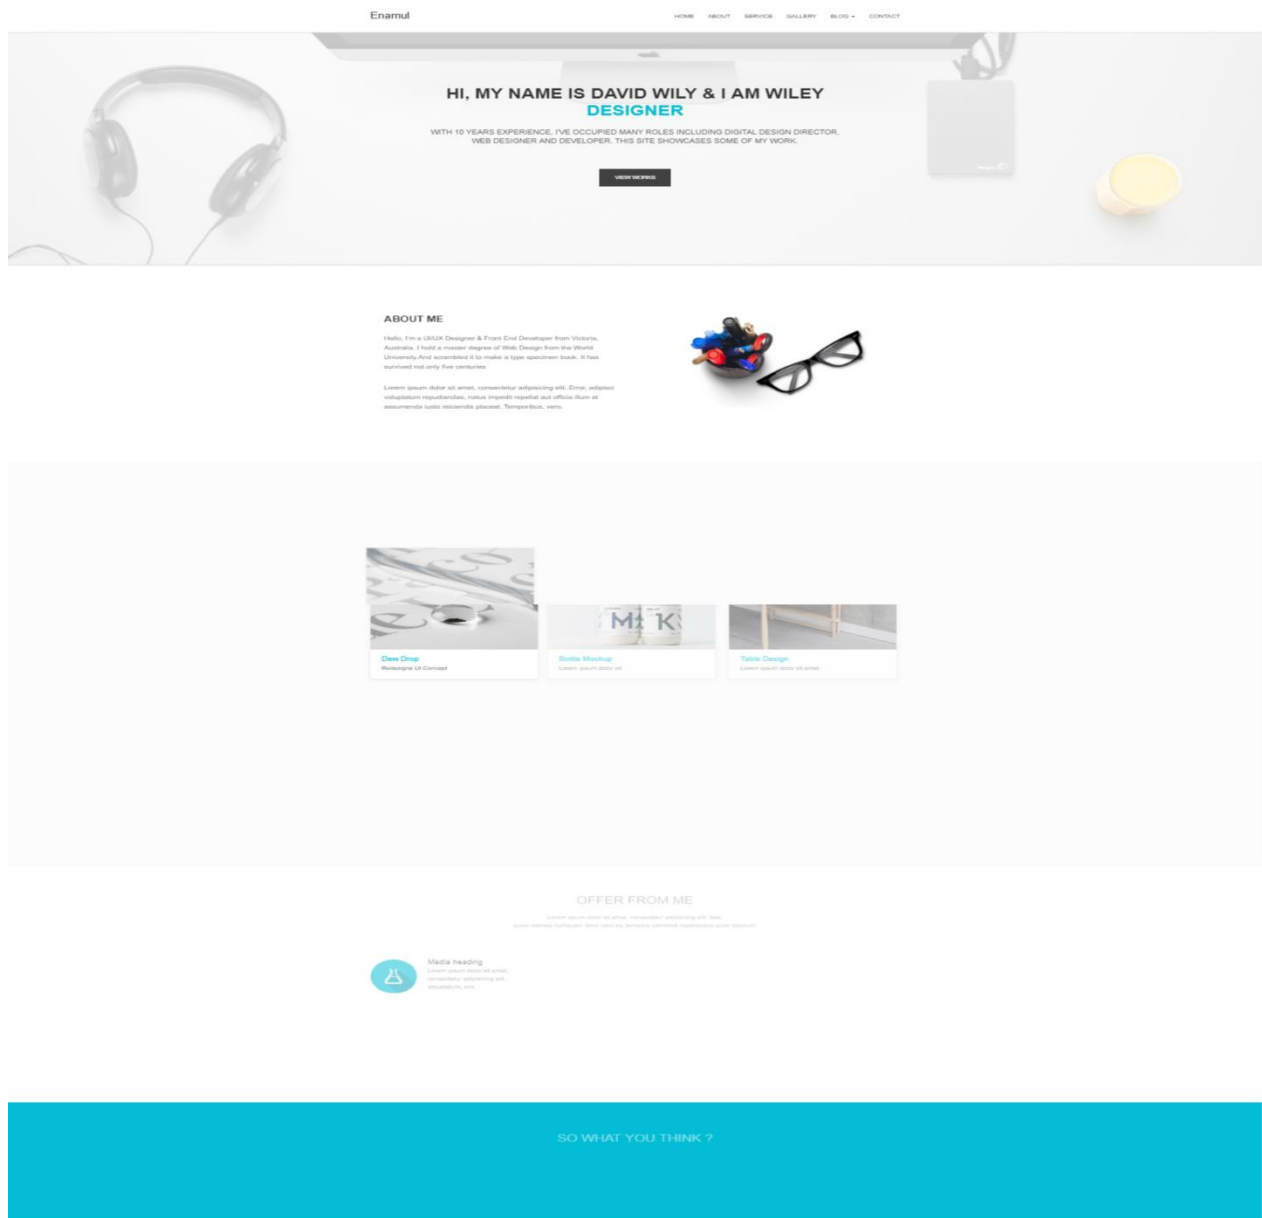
Enamul

HOME ABOUT SERVICE GALLERY BLOG CONTACT

HI, MY NAME IS DAVID WILY & I AM WILEY
DESIGNER

WITH 10 YEARS EXPERIENCE, I'VE OCCUPIED MANY ROLES INCLUDING DIGITAL DESIGN DIRECTOR, WEB DESIGNER AND DEVELOPER. THIS SITE SHOWCASES SOME OF MY WORK.

VIEW WORKS

ABOUT ME

Hello, I'm a UI/UX Designer & Front End Developer from Victoria, Australia. I hold a master degree of Web Design from the World University.And scrambled it to make a type specimen book. It has survived not only five centuries

Lorem ipsum dolor sit amet, consectetur adipisicing elit. Error, adipisci voluptatum repudiandae, natus impedit repellat aut officia illum at assumenda iusto reiciendis placeat. Temporibus, vero.

Dew Drop
Mockupine UI Concept

Bottle Mockup
Lorem ipsum dolor sit

Table Design
Lorem ipsum dolor sit amet

OFFER FROM ME

Lorem ipsum dolor sit amet, consectetur adipisicing elit. Nec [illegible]

Media heading
Lorem ipsum dolor sit amet, consectetur adipisicing elit. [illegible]

SO WHAT YOU THINK ?